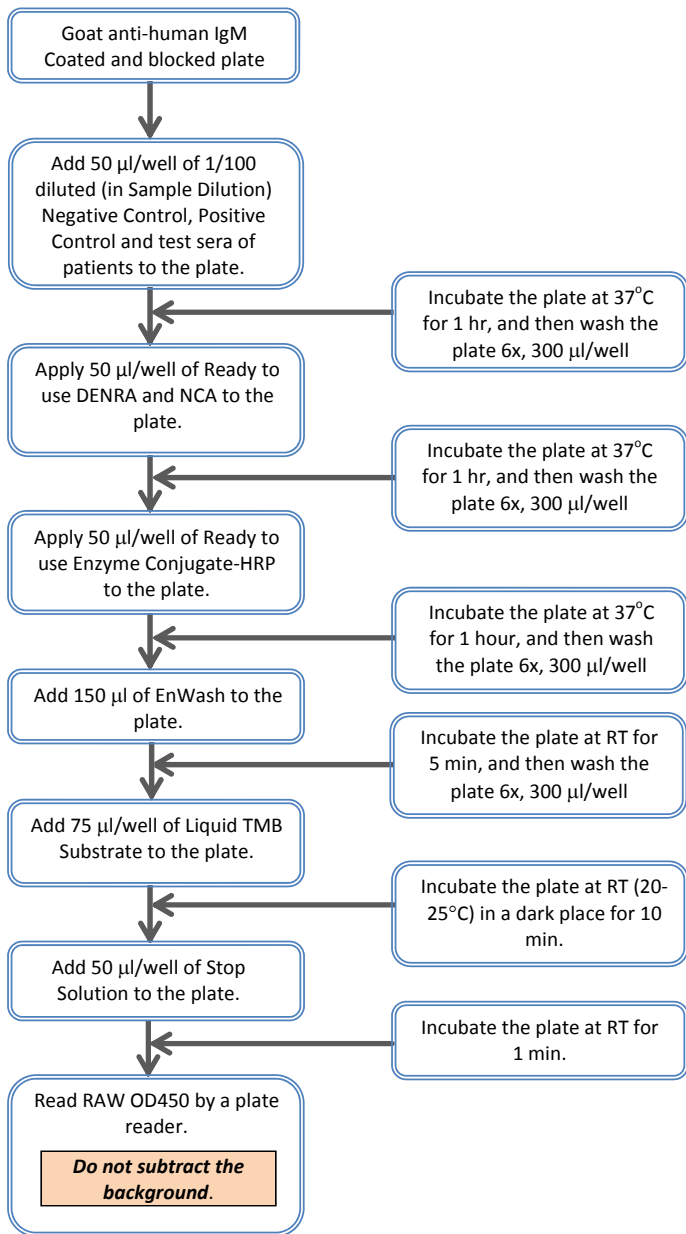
Goat anti-human IgM Coated and blocked plate

Add 50 μl/well of 1/100 diluted (in Sample Dilution) Negative Control, Positive Control and test sera of patients to the plate.

Incubate the plate at 37$^{o}$C for 1 hr, and then wash the plate 6x, 300 μl/well

Apply 50 μl/well of Ready to use DENRA and NCA to the plate.

Incubate the plate at 37$^{o}$C for 1 hr, and then wash the plate 6x, 300 μl/well

Apply 50 μl/well of Ready to use Enzyme Conjugate-HRP to the plate.

Incubate the plate at 37$^{o}$C for 1 hour, and then wash the plate 6x, 300 μl/well

Add 150 μl of EnWash to the plate.

Incubate the plate at RT for 5 min, and then wash the plate 6x, 300 μl/well

Add 75 μl/well of Liquid TMB Substrate to the plate.

Incubate the plate at RT (20-25°C) in a dark place for 10 min.

Add 50 μl/well of Stop Solution to the plate.

Incubate the plate at RT for 1 min.

Read RAW OD450 by a plate reader.

Do not subtract the background.